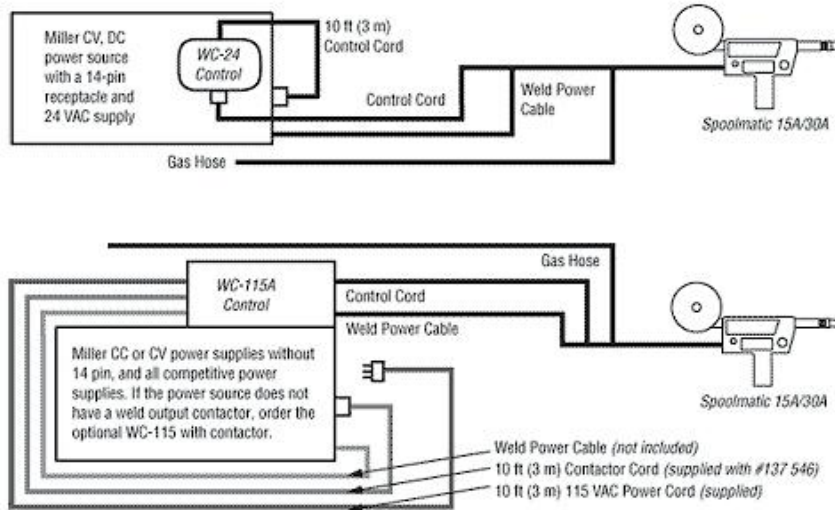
Miller CV, DC power source with a 14-pin receptacle and 24 VAC supply

WC-24 Control

10 ft (3 m) Control Cord

Control Cord

Weld Power Cable

Spoolmatic 15A/30A

Gas Hose

Gas Hose

WC-115A Control

Control Cord

Weld Power Cable

Miller CC or CV power supplies without 14 pin, and all competitive power supplies. If the power source does not have a weld output contactor, order the optional WC-115 with contactor.

Spoolmatic 15A/30A

Weld Power Cable (not included)

10 ft (3 m) Contactor Cord (supplied with #137 546)

10 ft (3 m) 115 VAC Power Cord (supplied)